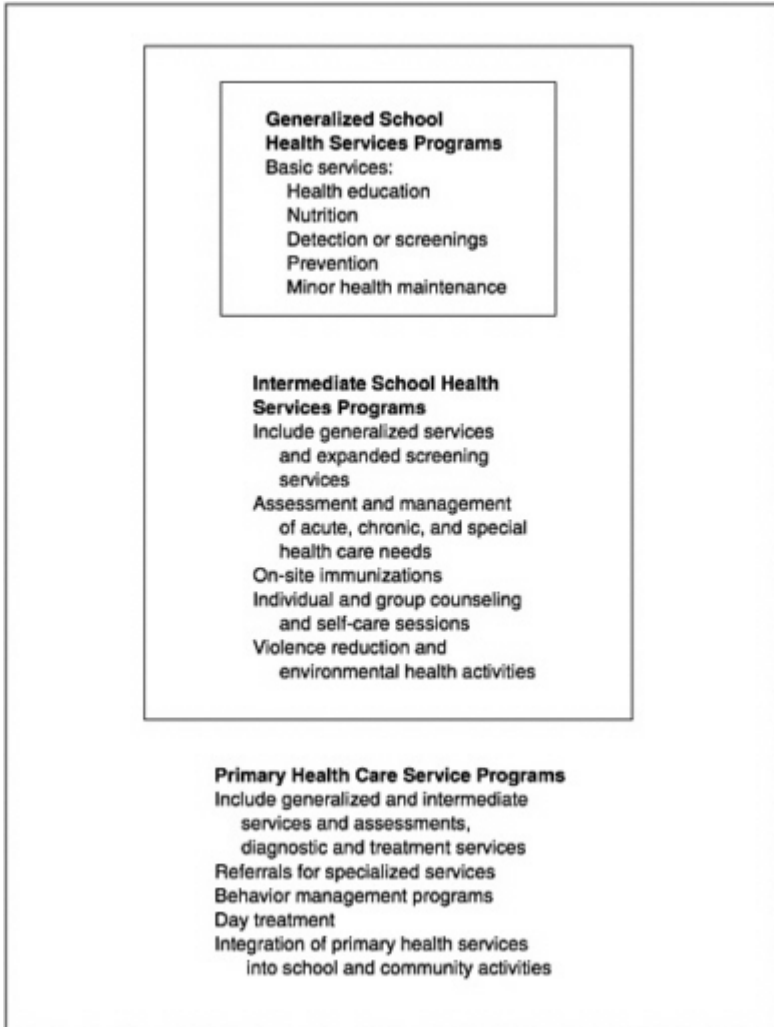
**Generalized School Health Services Programs**
Basic services:
Health education
Nutrition
Detection or screenings
Prevention
Minor health maintenance

**Intermediate School Health Services Programs**
Include generalized services and expanded screening services
Assessment and management of acute, chronic, and special health care needs
On-site immunizations
Individual and group counseling and self-care sessions
Violence reduction and environmental health activities

**Primary Health Care Service Programs**
Include generalized and intermediate services and assessments, diagnostic and treatment services
Referrals for specialized services
Behavior management programs
Day treatment
Integration of primary health services into school and community activities